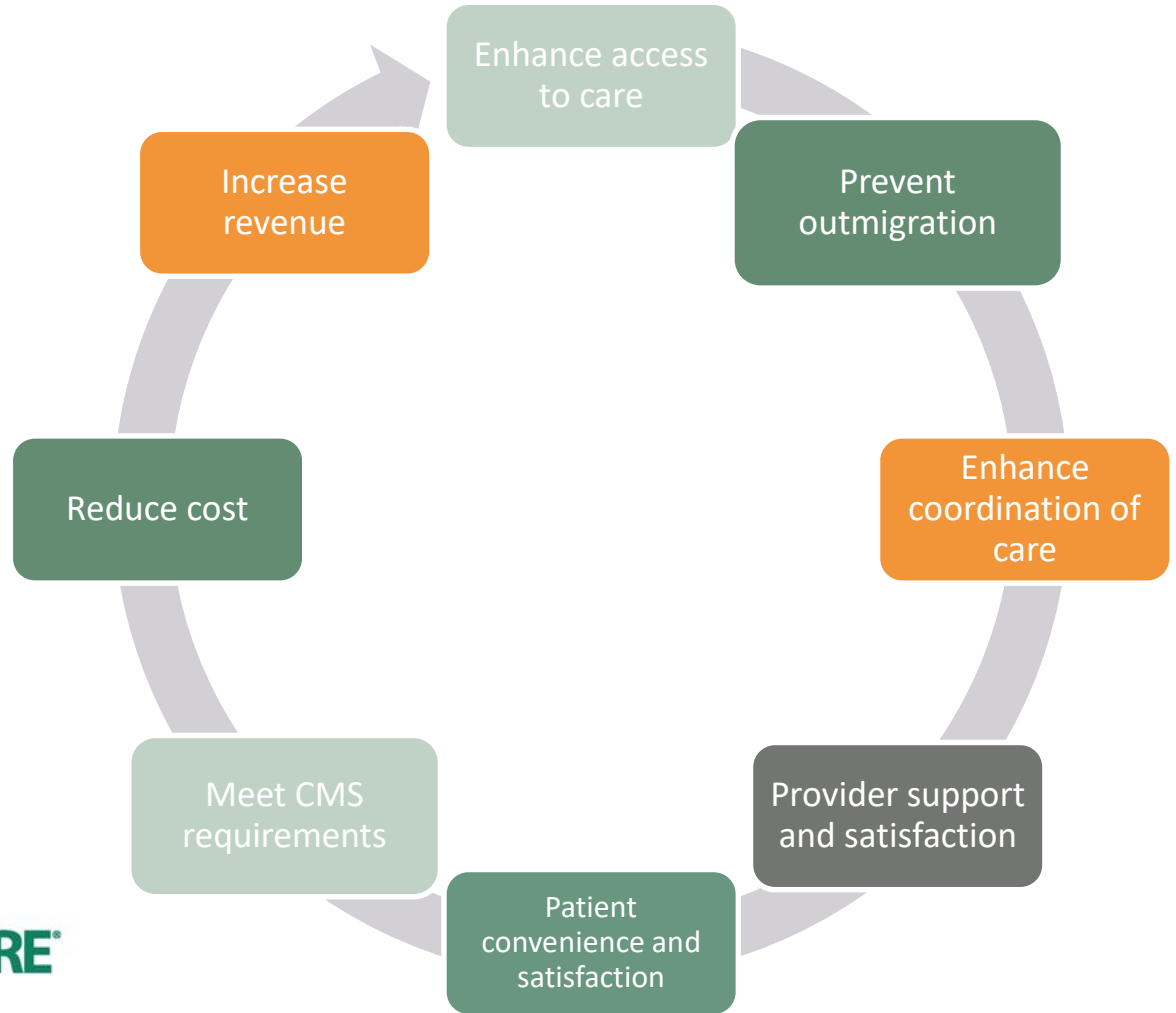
Enhance access to care

Prevent outmigration

Enhance coordination of care

Provider support and satisfaction

Patient convenience and satisfaction

Meet CMS requirements

Reduce cost

Increase revenue

RE®